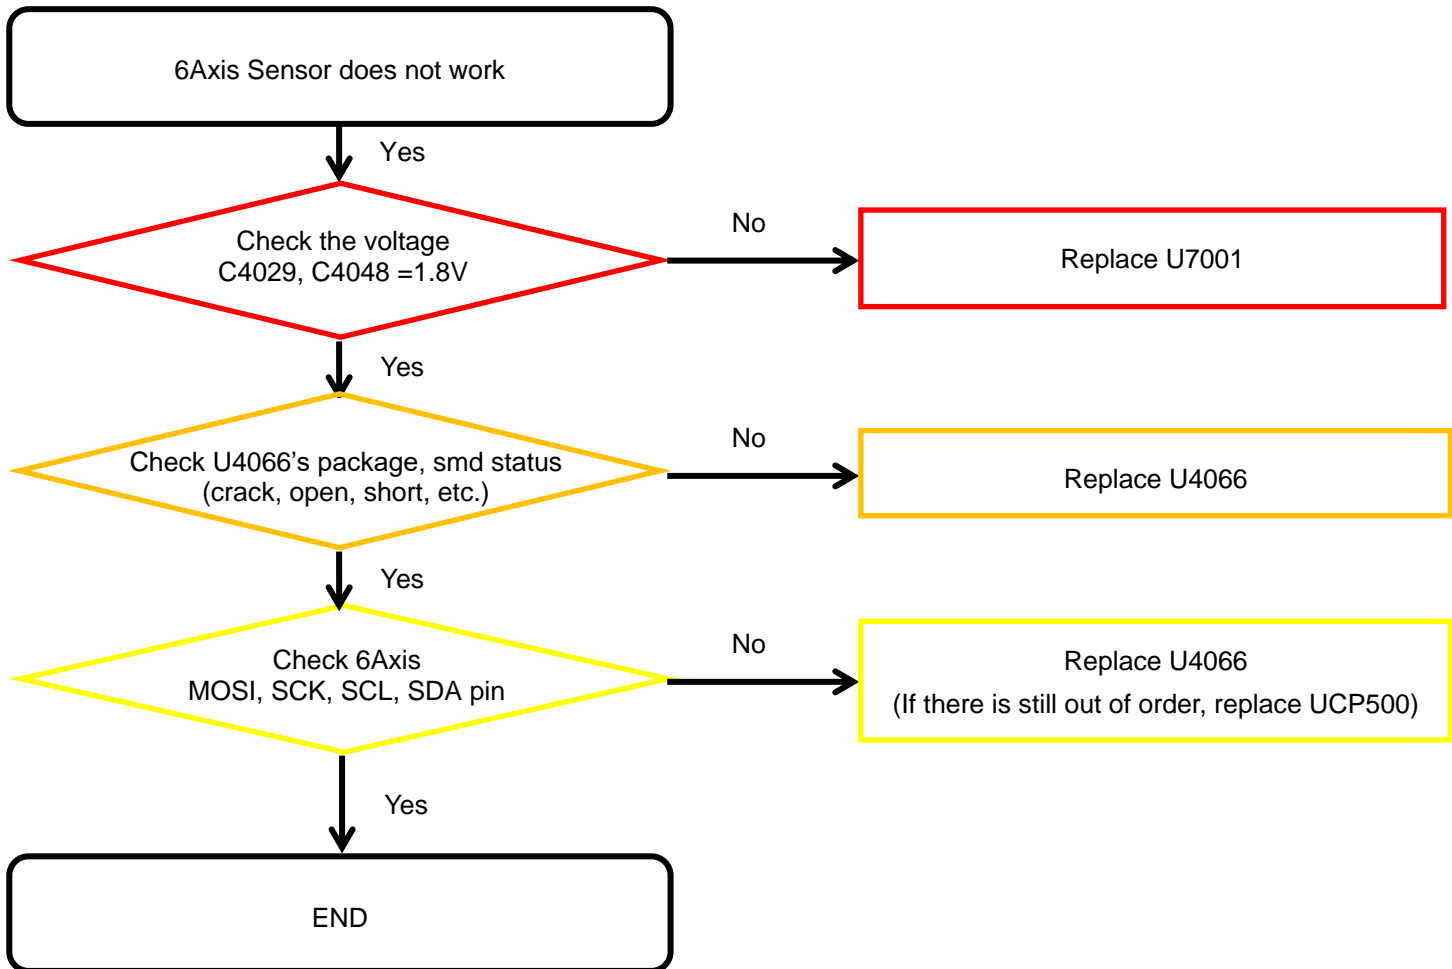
6Axis Sensor does not work

Yes

Check the voltage
C4029, C4048 =1.8V

No

Replace U7001

Yes

Check U4066's package, smd status
(crack, open, short, etc.)

No

Replace U4066

Yes

Check 6Axis
MOSI, SCK, SCL, SDA pin

No

Replace U4066
(If there is still out of order, replace UCP500)

Yes

END